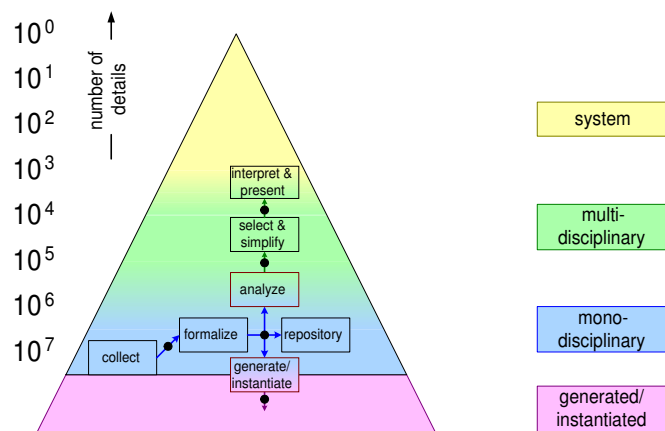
$10^0$
$10^1$
$10^2$
$10^3$
$10^4$
$10^5$
$10^6$
$10^7$

number of details

interpret & present

select & simplify

analyze

collect

formalize

repository

generate/ instantiate

system

multi-disciplinary

mono-disciplinary

generated/ instantiated